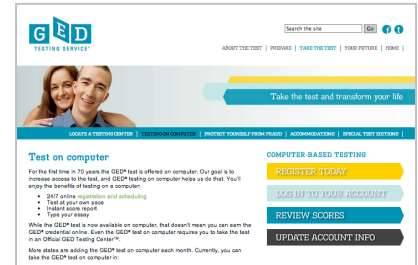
GED TESTING SERVICE®

Search the site Go

ABOUT THE TEST | PREPARE | TAKE THE TEST | YOUR FUTURE | HOME

Take the test and transform your life

LOCATE A TESTING CENTER | TESTING ON COMPUTER | PROTECT YOURSELF FROM FRAUD | ACCOMMODATIONS | SPECIAL TEST EDITIONS

Test on computer

For the first time in 70 years the GED® test is offered on computer. Our goal is to increase access to the test, and GED® testing on computer helps us do that. You'll enjoy the benefits of testing on a computer:

24/7 online registration and scheduling
Test at your own pace
Instant score report
Type your essay

While the GED® test is now available on computer, that doesn't mean you can earn the GED® credential online. Even the GED® test on computer requires you to take the test in an Official GED Testing Center™.

More states are adding the GED® test on computer each month. Currently, you can take the GED® test on computer in:

COMPUTER-BASED TESTING

REGISTER TODAY

LOG IN TO YOUR ACCOUNT

REVIEW SCORES

UPDATE ACCOUNT INFO